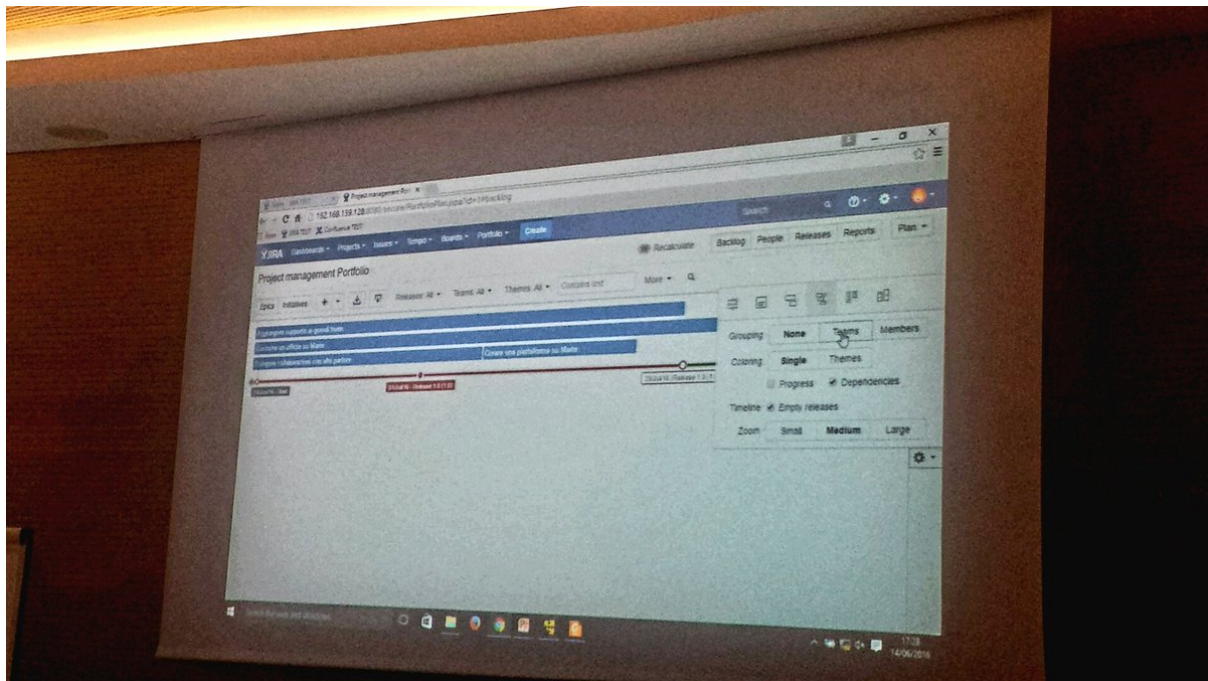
Project management Port ×
C 192.168.159.128 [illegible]
JIRA TEST Confluence TEST
JIRA Dashboards Projects Issues Tempo Boards Portfolio Create
Search
Recalculate
Backlog People Releases Reports Plan
Project management Portfolio
Epics Initiatives Release: All Team: All Themes: All Contains text More
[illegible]
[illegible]
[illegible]
Creare una piattaforma su Marte
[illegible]
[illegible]
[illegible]
Grouping None Teams Members
Coloring Single Themes
Progress Dependencies
Timeline Empty releases
Zoom Small Medium Large
17:23
14/06/2016